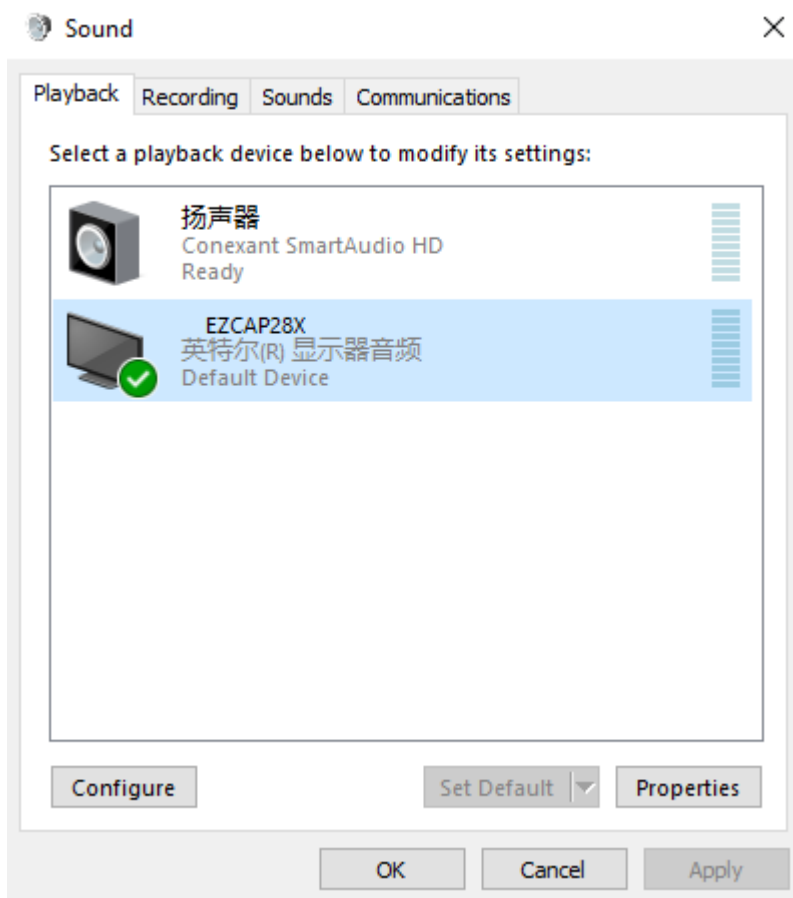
Sound

Playback Recording Sounds Communications

Select a playback device below to modify its settings:

扬声器
Conexant SmartAudio HD
Ready

EZCAP28X
英特尔(R) 显示器音频
Default Device

Configure
Set Default
Properties

OK
Cancel
Apply